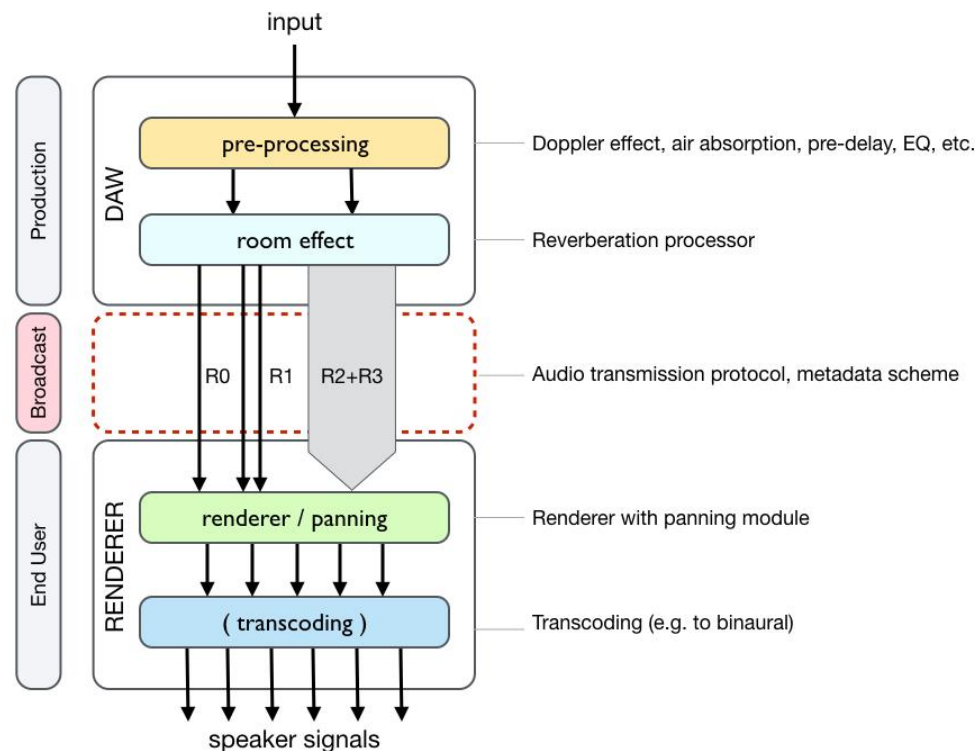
input

Production

DAW

pre-processing

Doppler effect, air absorption, pre-delay, EQ, etc.

room effect

Reverberation processor

Broadcast

R0

R1

R2+R3

Audio transmission protocol, metadata scheme

End User

RENDERER

renderer / panning

Renderer with panning module

( transcoding )

Transcoding (e.g. to binaural)

speaker signals